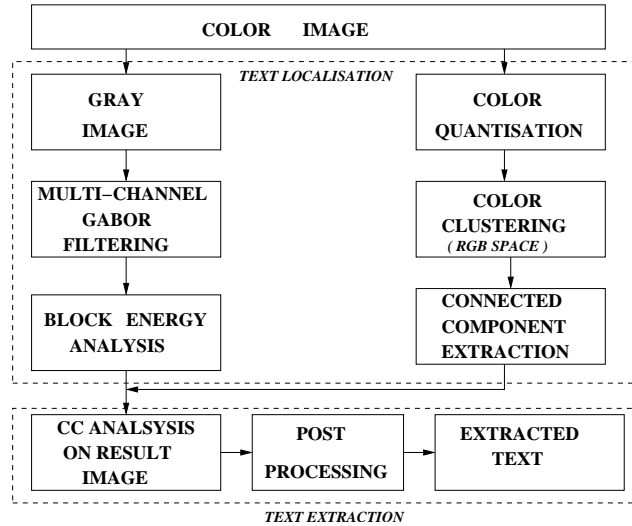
COLOR IMAGE

TEXT LOCALISATION

GRAY IMAGE

MULTI–CHANNEL GABOR FILTERING

BLOCK ENERGY ANALYSIS

COLOR QUANTISATION

COLOR CLUSTERING ( RGB SPACE )

CONNECTED COMPONENT EXTRACTION

CC ANALSYSIS ON RESULT IMAGE

POST PROCESSING

EXTRACTED TEXT

TEXT EXTRACTION